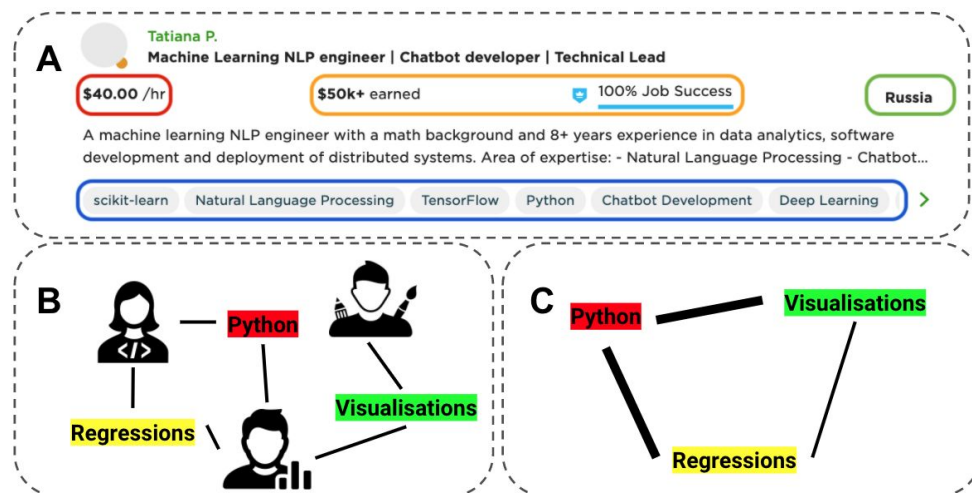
A

Tatiana P.

Machine Learning NLP engineer | Chatbot developer | Technical Lead

$40.00 /hr

$50k+ earned

100% Job Success

Russia

A machine learning NLP engineer with a math background and 8+ years experience in data analytics, software development and deployment of distributed systems. Area of expertise: - Natural Language Processing - Chatbot...

scikit-learn | Natural Language Processing | TensorFlow | Python | Chatbot Development | Deep Learning

B

Python

Regressions

Visualisations

C

Python

Visualisations

Regressions